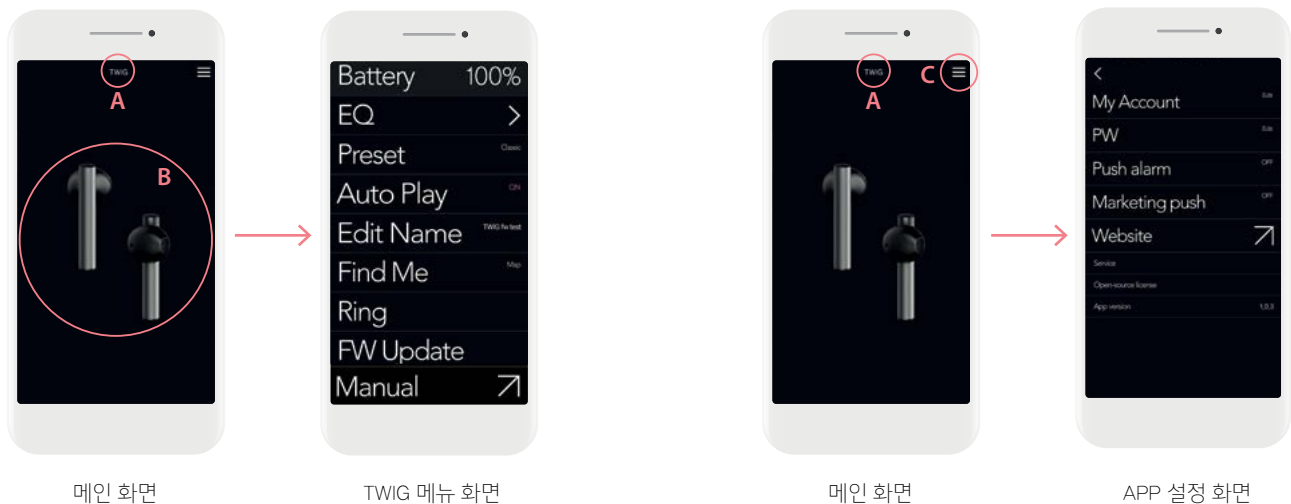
TWIG
A
B

메인 화면

Battery 100%
EQ >
Preset Classic
Auto Play ON
Edit Name TWIG fw test
Find Me Map
Ring
FW Update
Manual ↗

TWIG 메뉴 화면

TWIG
A
C

메인 화면

<
My Account Edit
PW Edit
Push alarm OFF
Marketing push OFF
Website ↗
Service
Open-source license
App version 1.0.3

APP 설정 화면